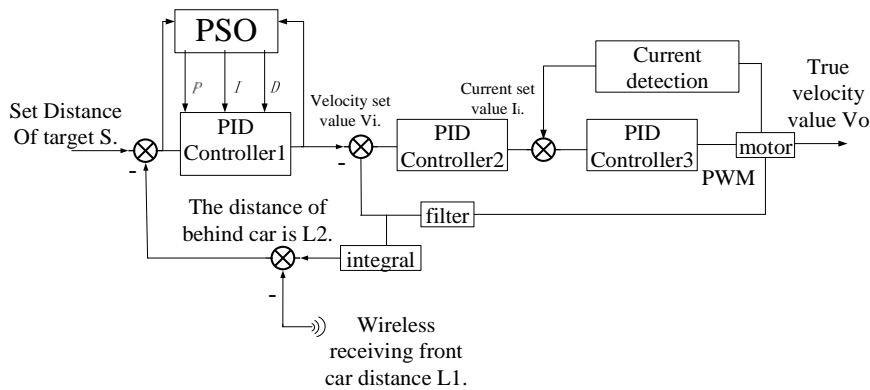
PSO

P I D

Set Distance Of target S.

-

PID Controller1

Velocity set value Vi.

-

PID Controller2

Current set value Ii.

Current detection

PID Controller3

True velocity value Vo

motor

PWM

The distance of behind car is L2.

filter

integral

-

Wireless receiving front car distance L1.